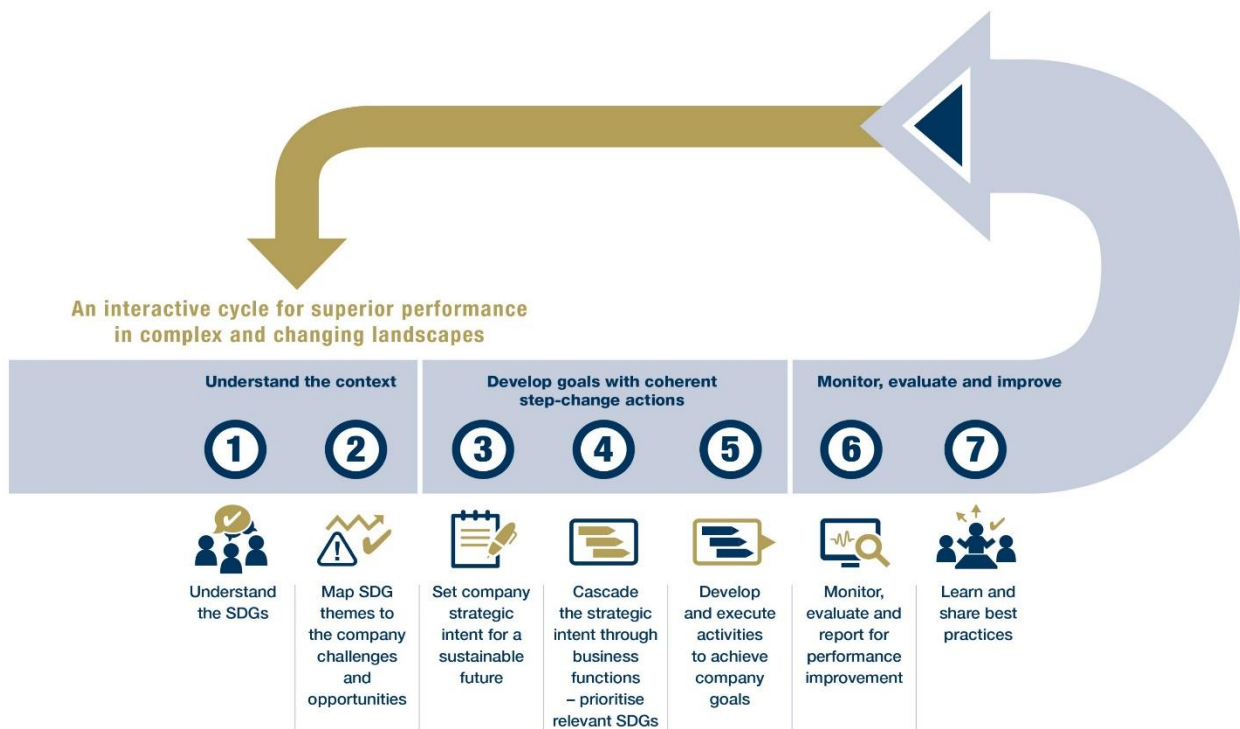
An interactive cycle for superior performance in complex and changing landscapes

Understand the context

Develop goals with coherent step-change actions

Monitor, evaluate and improve

1

2

3

4

5

6

7

Understand the SDGs

Map SDG themes to the company challenges and opportunities

Set company strategic intent for a sustainable future

Cascade the strategic intent through business functions – prioritise relevant SDGs

Develop and execute activities to achieve company goals

Monitor, evaluate and report for performance improvement

Learn and share best practices